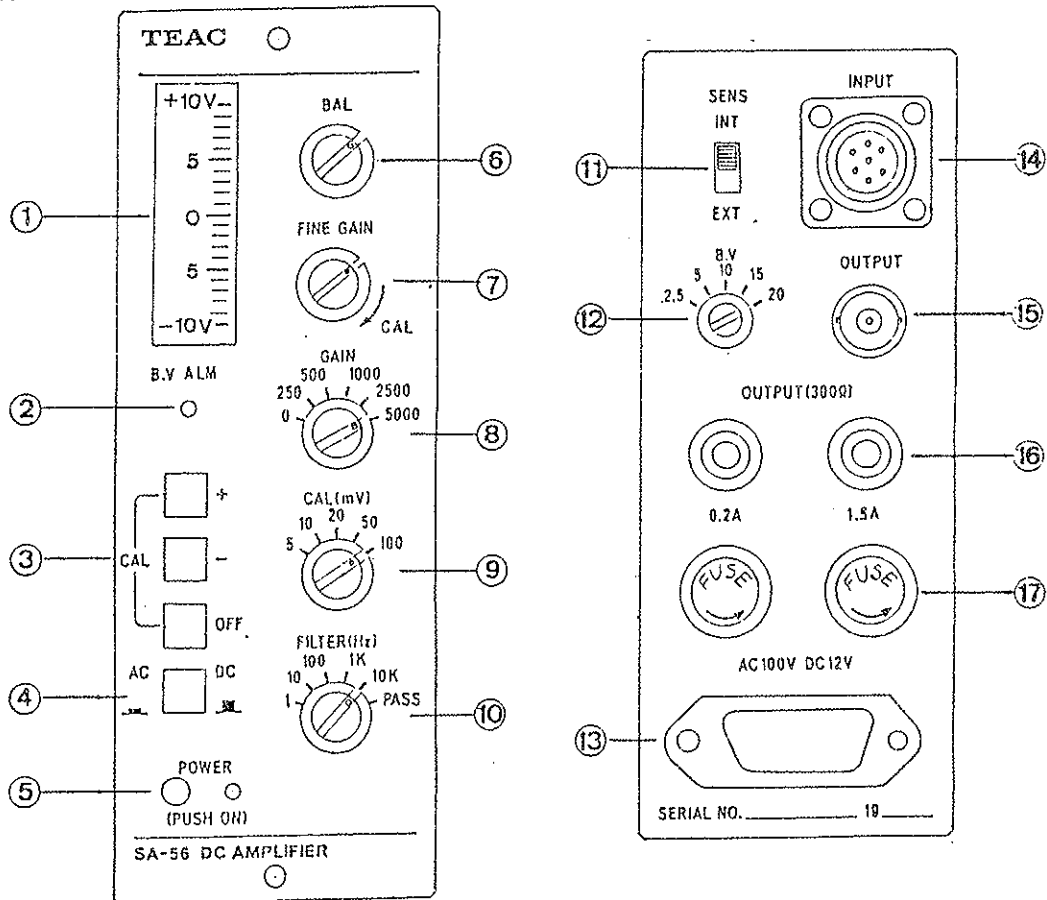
TEAC

+10V
5
0
5
−10V

BAL

FINE GAIN

CAL

GAIN
0
250
500
1000
2500
5000

B.V ALM

CAL(mV)
5
10
20
50
100

CAL
+
−
OFF

FILTER(Hz)
1
10
100
1K
10K
PASS

AC
DC

POWER
(PUSH ON)

SA-56 DC AMPLIFIER

①
②
③
④
⑤
⑥
⑦
⑧
⑨
⑩

SENS
INT
EXT

INPUT

B.V
2.5
5
10
15
20

OUTPUT

OUTPUT(300Ω)

0.2A
1.5A

FUSE
FUSE

AC100V DC12V

SERIAL NO. ________ 19 ______

⑪
⑫
⑬
⑭
⑮
⑯
⑰